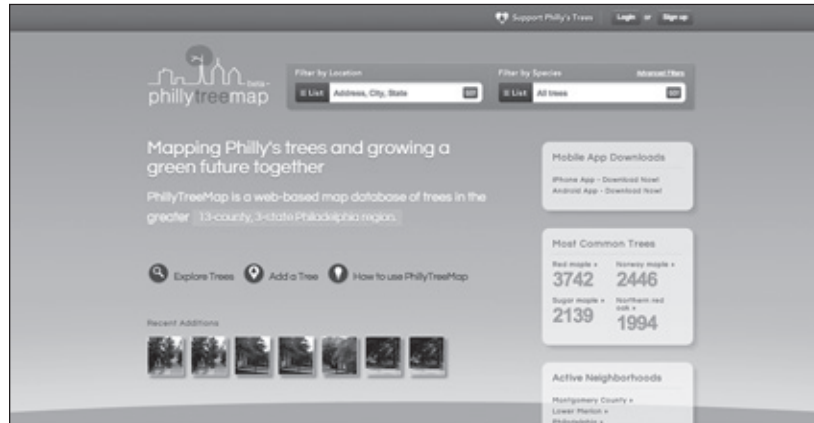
Support Philly's Trees Login or Sign up

beta
phillytreemap

Filter by Location
List Address, City, State

Filter by Species
Advanced Filters
List All trees

Mapping Philly's trees and growing a green future together

PhillyTreeMap is a web-based map database of trees in the greater 13-county, 3-state Philadelphia region.

Explore Trees Add a Tree How to use PhillyTreeMap

Recent Additions

Mobile App Downloads
iPhone App - Download Now!
Android App - Download Now!

Most Common Trees
Red maple »
3742
Norway maple »
2446
Sugar maple »
2139
Northern red oak »
1994

Active Neighborhoods
Montgomery County »
Lower Merion »
Philadelphia »